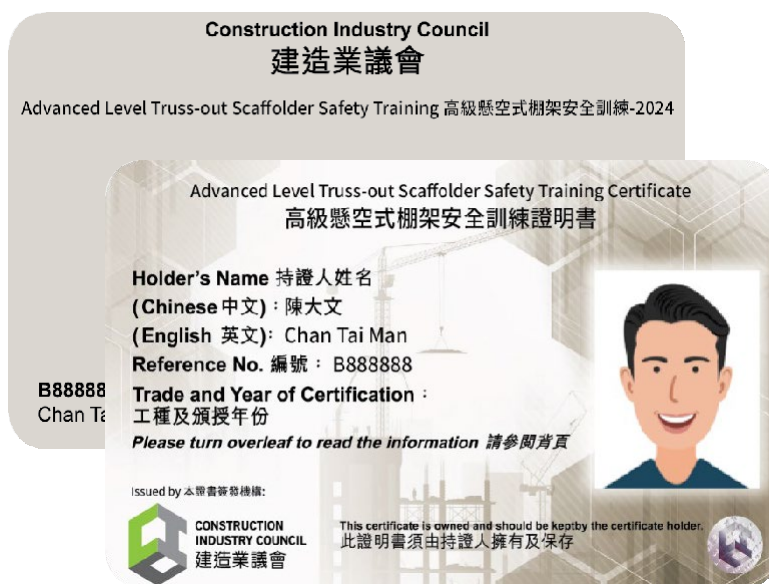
Construction Industry Council
建造業議會

Advanced Level Truss-out Scaffolder Safety Training 高級懸空式棚架安全訓練-2024

B88888
Chan Ta

Advanced Level Truss-out Scaffolder Safety Training Certificate
高級懸空式棚架安全訓練證明書

Holder's Name 持證人姓名
(Chinese 中文)：陳大文
(English 英文): Chan Tai Man
Reference No. 編號： B888888
Trade and Year of Certification：
工種及頒授年份
Please turn overleaf to read the information 請參閱背頁

Issued by 本證書簽發機構:

CONSTRUCTION INDUSTRY COUNCIL
建造業議會

This certificate is owned and should be keptby the certificate holder.
此證明書須由持證人擁有及保存